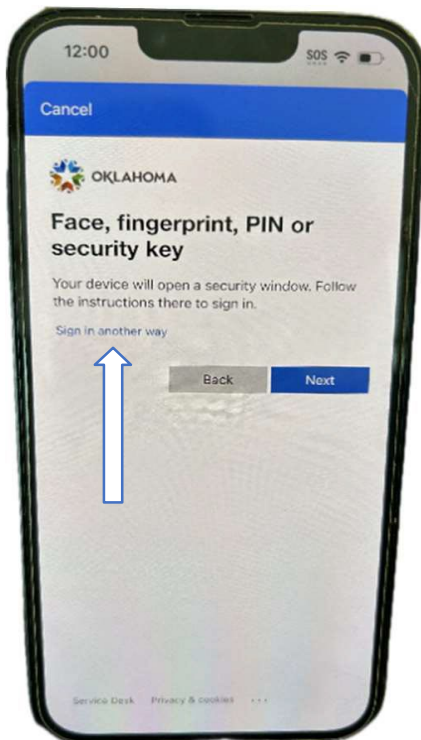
12:00

SOS

Cancel

OKLAHOMA

Face, fingerprint, PIN or security key

Your device will open a security window. Follow the instructions there to sign in.

Sign in another way

Back

Next

Service Desk Privacy & cookies ...